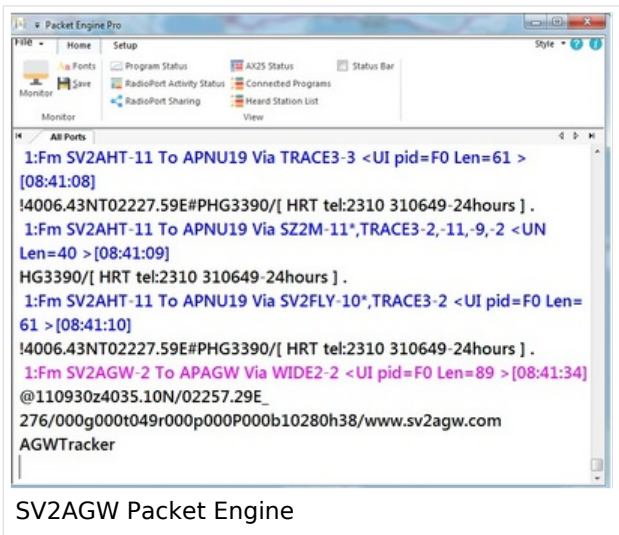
Packet Engine Pro

File Home Setup Style

Monitor Fonts Save Program Status RadioPort Activity Status RadioPort Sharing AX25 Status Connected Programs Heard Station List Status Bar

Monitor View

All Ports

1:Fm SV2AHT-11 To APNU19 Via TRACE3-3 <UI pid=F0 Len=61 > [08:41:08]
!4006.43NT02227.59E#PHG3390/[ HRT tel:2310 310649-24hours ] .
1:Fm SV2AHT-11 To APNU19 Via SZ2M-11*,TRACE3-2,-11,-9,-2 <UN Len=40 >[08:41:09]
HG3390/[ HRT tel:2310 310649-24hours ] .
1:Fm SV2AHT-11 To APNU19 Via SV2FLY-10*,TRACE3-2 <UI pid=F0 Len= 61 >[08:41:10]
!4006.43NT02227.59E#PHG3390/[ HRT tel:2310 310649-24hours ] .
1:Fm SV2AGW-2 To APAGW Via WIDE2-2 <UI pid=F0 Len=89 >[08:41:34]
@110930z4035.10N/02257.29E_
276/000g000t049r000p000P000b10280h38/www.sv2agw.com
AGWTracker

SV2AGW Packet Engine